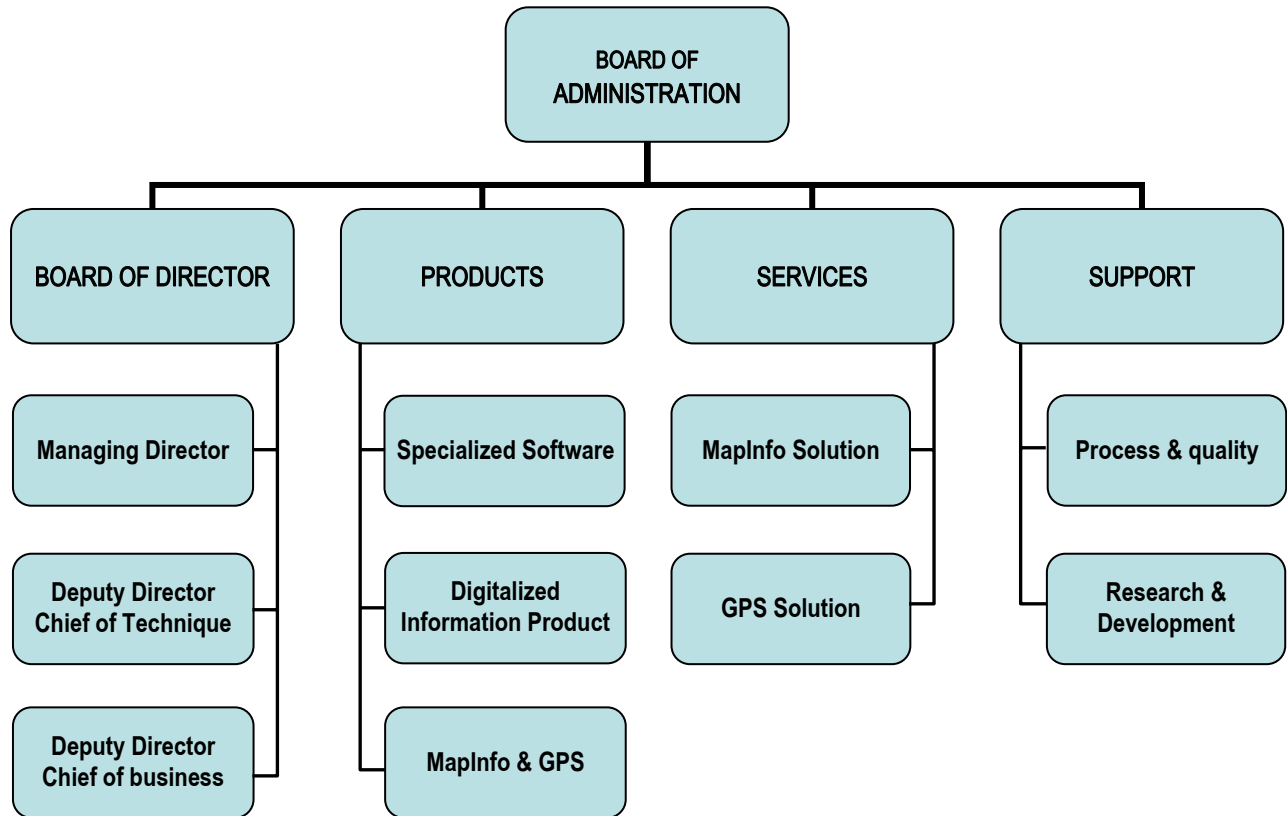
BOARD OF ADMINISTRATION

BOARD OF DIRECTOR

Managing Director

Deputy Director Chief of Technique

Deputy Director Chief of business

PRODUCTS

Specialized Software

Digitalized Information Product

MapInfo & GPS

SERVICES

MapInfo Solution

GPS Solution

SUPPORT

Process & quality

Research & Development